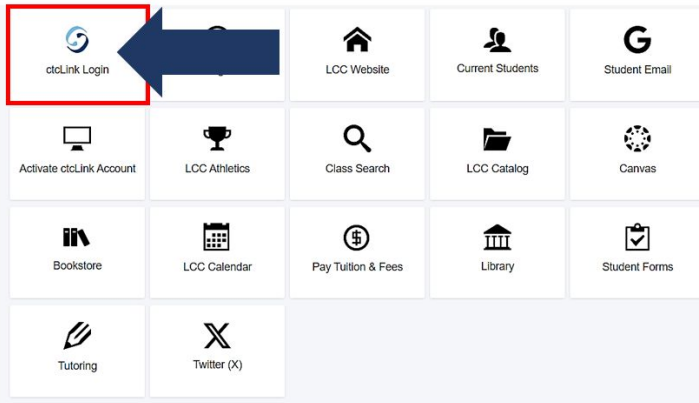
ctcLink Login

LCC Website

Current Students

Student Email

Activate ctcLink Account

LCC Athletics

Class Search

LCC Catalog

Canvas

Bookstore

LCC Calendar

Pay Tuition & Fees

Library

Student Forms

Tutoring

Twitter (X)